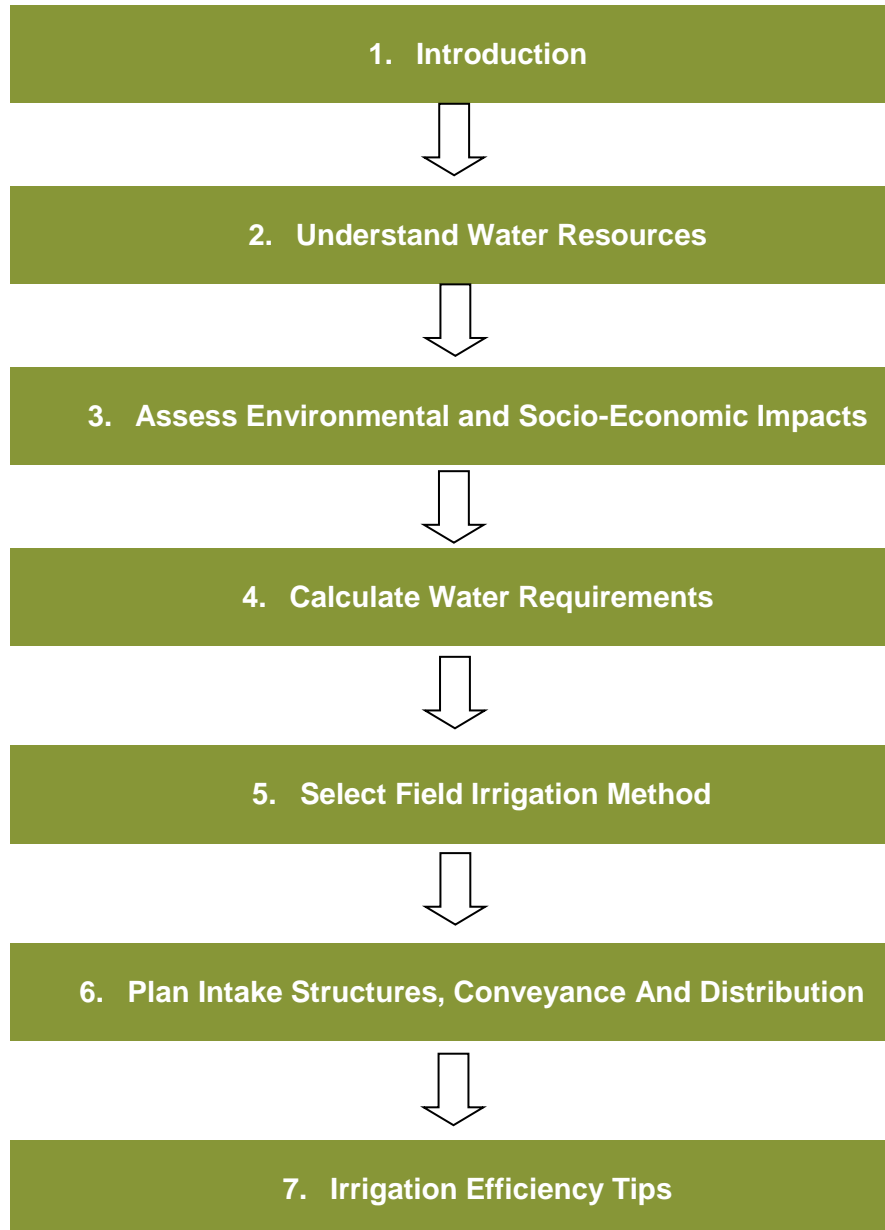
1. Introduction

2. Understand Water Resources

3. Assess Environmental and Socio-Economic Impacts

4. Calculate Water Requirements

5. Select Field Irrigation Method

6. Plan Intake Structures, Conveyance And Distribution

7. Irrigation Efficiency Tips